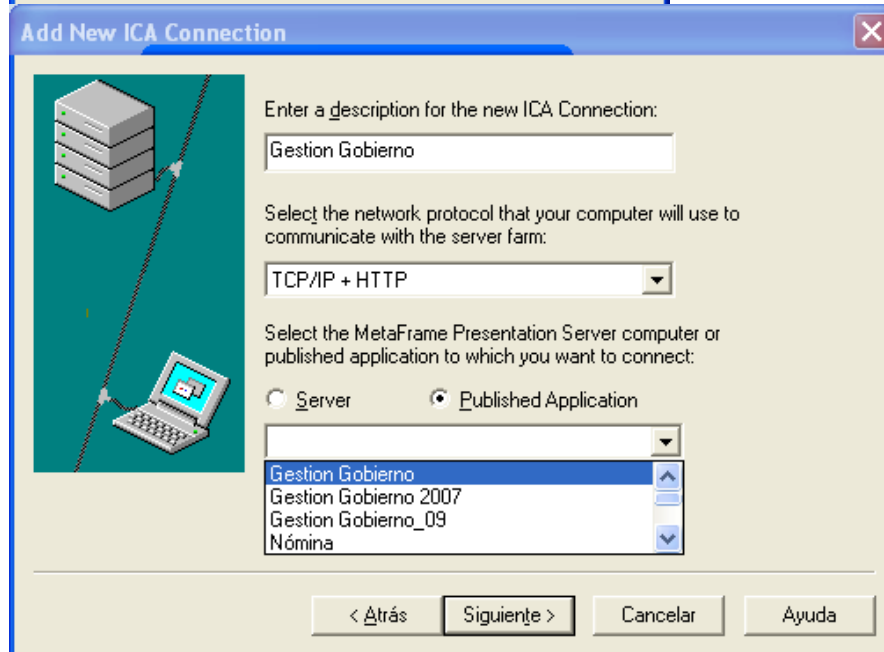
Add New ICA Connection

Enter a description for the new ICA Connection:

Gestion Gobierno

Select the network protocol that your computer will use to communicate with the server farm:

TCP/IP + HTTP

Select the MetaFrame Presentation Server computer or published application to which you want to connect:

Server

Published Application

Gestion Gobierno
Gestion Gobierno 2007
Gestion Gobierno_09
Nómina

< Atrás

Siguiente >

Cancelar

Ayuda